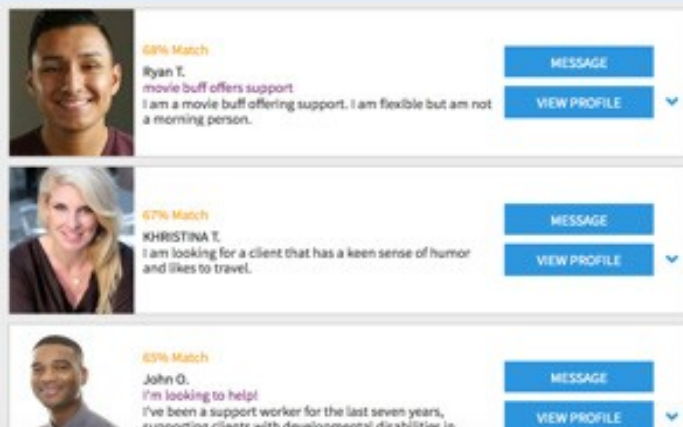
68% Match
Ryan T.
movie buff offers support
I am a movie buff offering support. I am flexible but am not a morning person.

MESSAGE
VIEW PROFILE

67% Match
KHRISTINA T.
I am looking for a client that has a keen sense of humor and likes to travel.

MESSAGE
VIEW PROFILE

65% Match
John O.
I'm looking to help!
I've been a support worker for the last seven years, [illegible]

MESSAGE
VIEW PROFILE